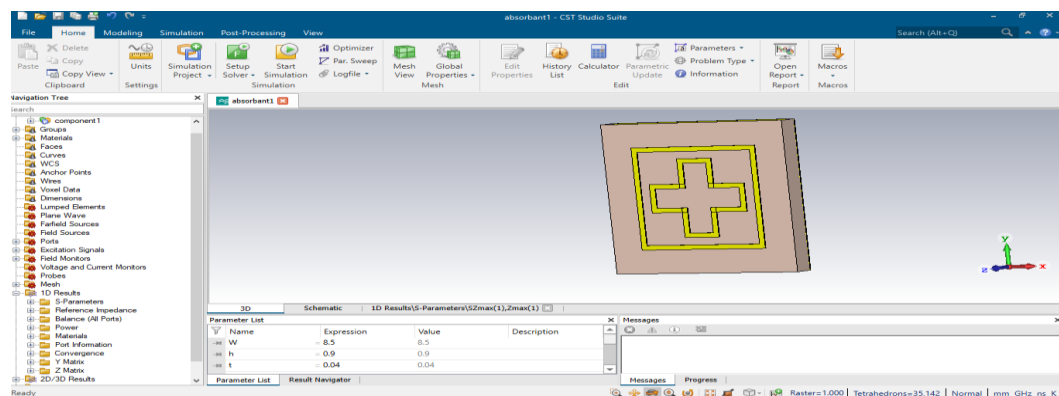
absorbant1 - CST Studio Suite

File Home Modeling Simulation Post-Processing View

Search (Alt+Q)

Paste Delete Copy Copy View Clipboard Units Settings Simulation Project Setup Solver Start Simulation Optimizer Par. Sweep Logfile Simulation Mesh View Global Properties Mesh Edit Properties History List Calculator Parametric Update Parameters Problem Type Information Edit Open Report Report Macros Macros

Navigation Tree
Search
component1
Groups
Materials
Faces
Curves
WCS
Anchor Points
Wires
Voxel Data
Dimensions
Lumped Elements
Plane Wave
Farfield Sources
Field Sources
Ports
Excitation Signals
Field Monitors
Voltage and Current Monitors
Probes
Mesh
1D Results
S-Parameters
Reference Impedance
Balance (All Ports)
Power
Materials
Port Information
Convergence
Y Matrix
Z Matrix
2D/3D Results

absorbant1

3D Schematic 1D Results\S-Parameters\SZmax(1),Zmax(1)

Parameter List
| Name | Expression | Value | Description |
|---|---|---|---|
| W | = 8.5 | 8.5 | |
| h | = 0.9 | 0.9 | |
| t | = 0.04 | 0.04 | |

Parameter List Result Navigator

Messages
Messages Progress

Ready
Raster=1.000 Tetrahedrons=35,142 Normal mm GHz ns K